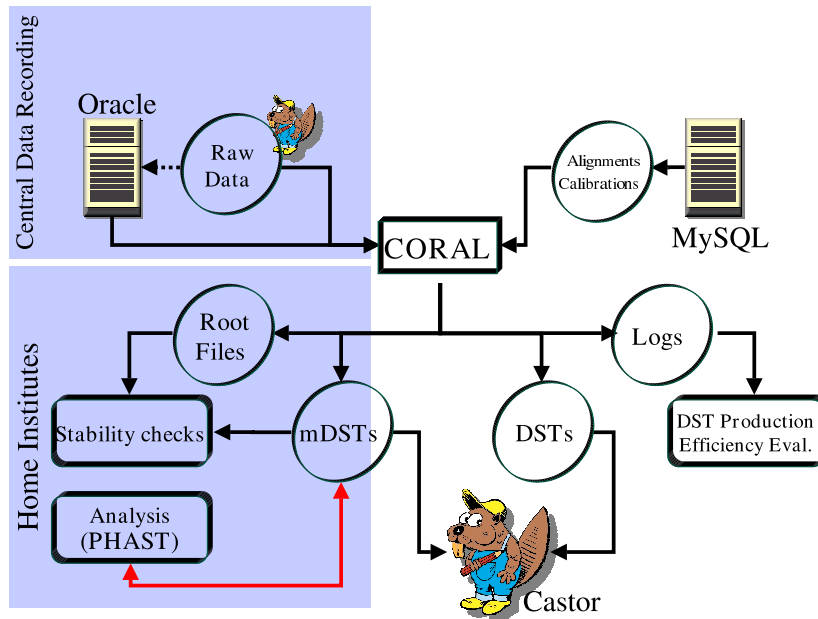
Central Data Recording

Oracle

Raw Data

Alignments Calibrations

MySQL

CORAL

Home Institutes

Root Files

Logs

Stability checks

mDSTs

DSTs

DST Production Efficiency Eval.

Analysis (PHAST)

Castor